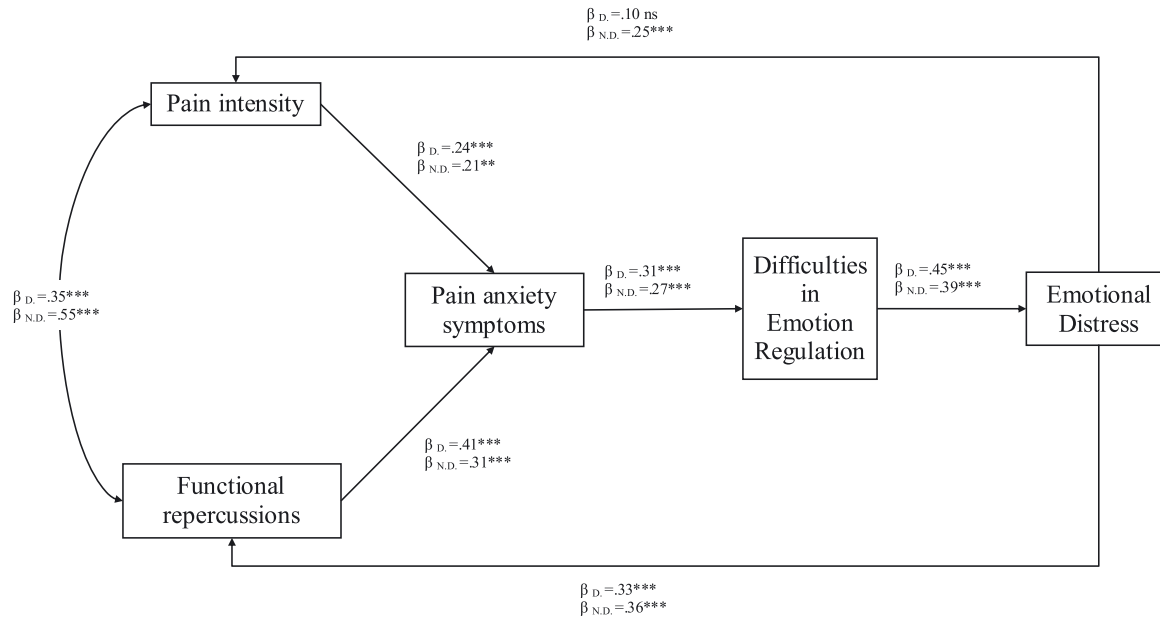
$\beta_{D.}$=.10 ns
$\beta_{N.D.}$=.25***

Pain intensity

$\beta_{D.}$=.24***
$\beta_{N.D.}$=.21**

$\beta_{D.}$=.35***
$\beta_{N.D.}$=.55***

Pain anxiety symptoms

$\beta_{D.}$=.31***
$\beta_{N.D.}$=.27***

Difficulties in Emotion Regulation

$\beta_{D.}$=.45***
$\beta_{N.D.}$=.39***

Emotional Distress

$\beta_{D.}$=.41***
$\beta_{N.D.}$=.31***

Functional repercussions

$\beta_{D.}$=.33***
$\beta_{N.D.}$=.36***